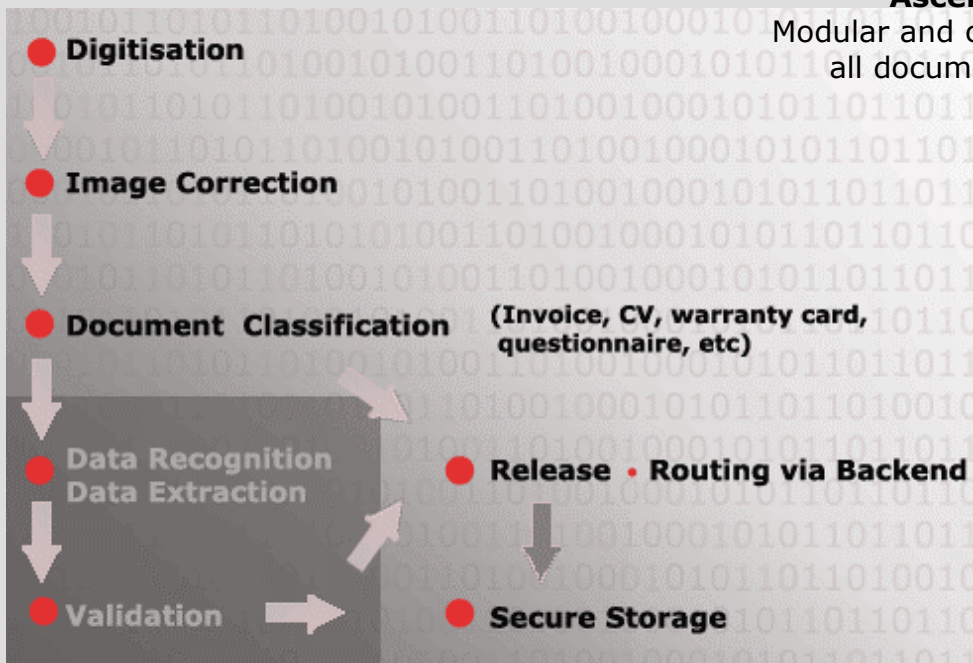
Ascen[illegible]
Modular and c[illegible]
all docum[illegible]

Digitisation

Image Correction

Document Classification

(Invoice, CV, warranty card, questionnaire, etc)

Data Recognition
Data Extraction

Release • Routing via Backend

Validation

Secure Storage